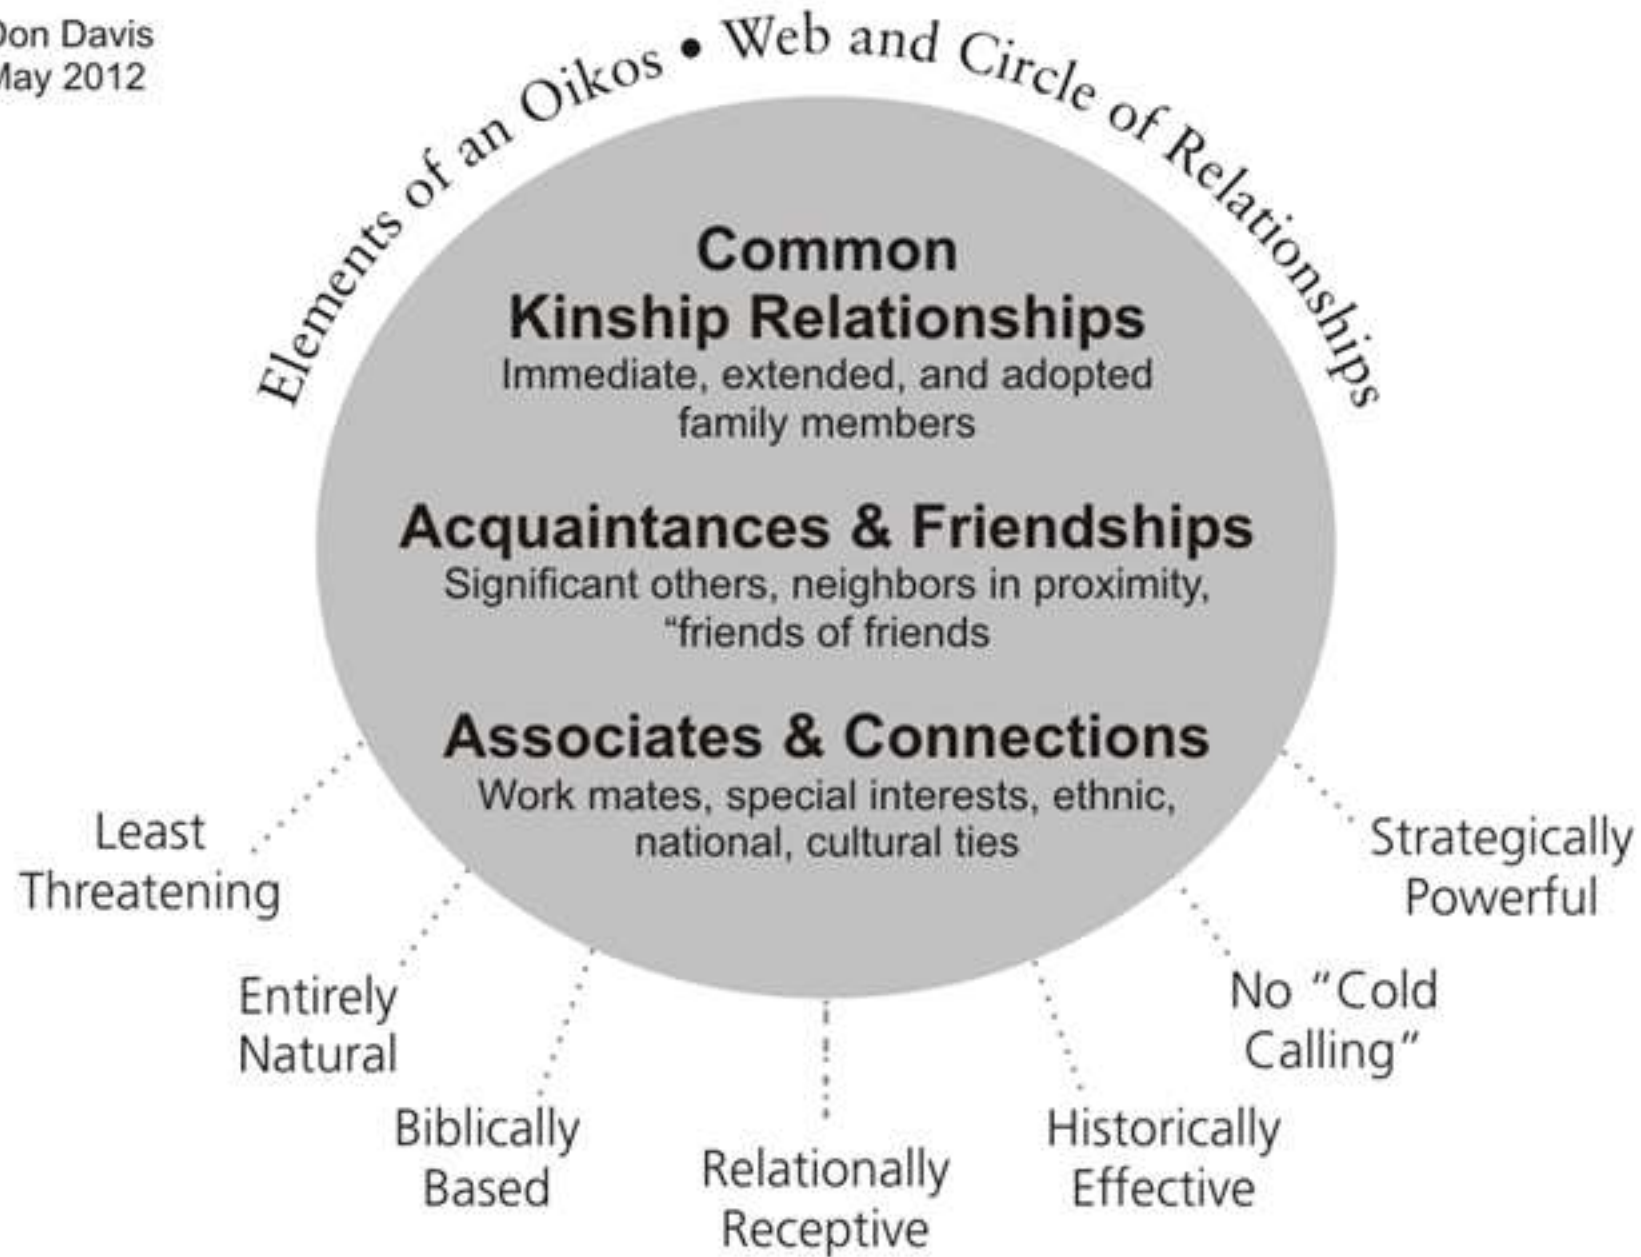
Don Davis
May 2012

Elements of an Oikos • Web and Circle of Relationships

Common Kinship Relationships
Immediate, extended, and adopted family members

Acquaintances & Friendships
Significant others, neighbors in proximity, "friends of friends

Associates & Connections
Work mates, special interests, ethnic, national, cultural ties

Least Threatening

Entirely Natural

Biblically Based

Relationally Receptive

Historically Effective

No "Cold Calling"

Strategically Powerful